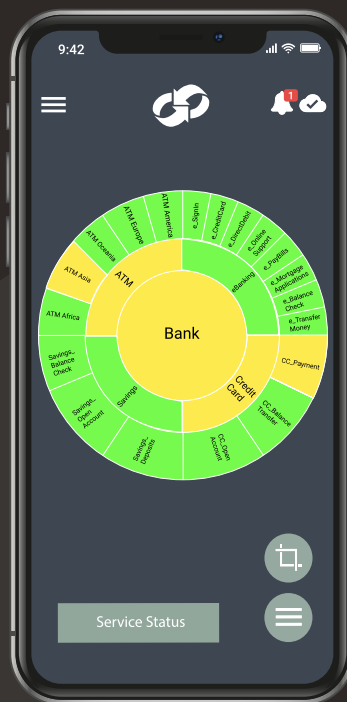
9:42

1

ATM America
ATM Europe
ATM Oceania
ATM Asia
ATM
ATM Africa
e_Signin
e_CreditCard
e_DirectDebit
e_Online Support
e_Paybills
e_Mortgage Applications
e_Balance Check
e_Transfer Money
eBanking
Bank
CC_Payment
Credit Card
CC_Balance Transfer
CC_Open Account
Savings_Deposits
Savings
Savings_Open Account
Savings_Balance Check

Service Status